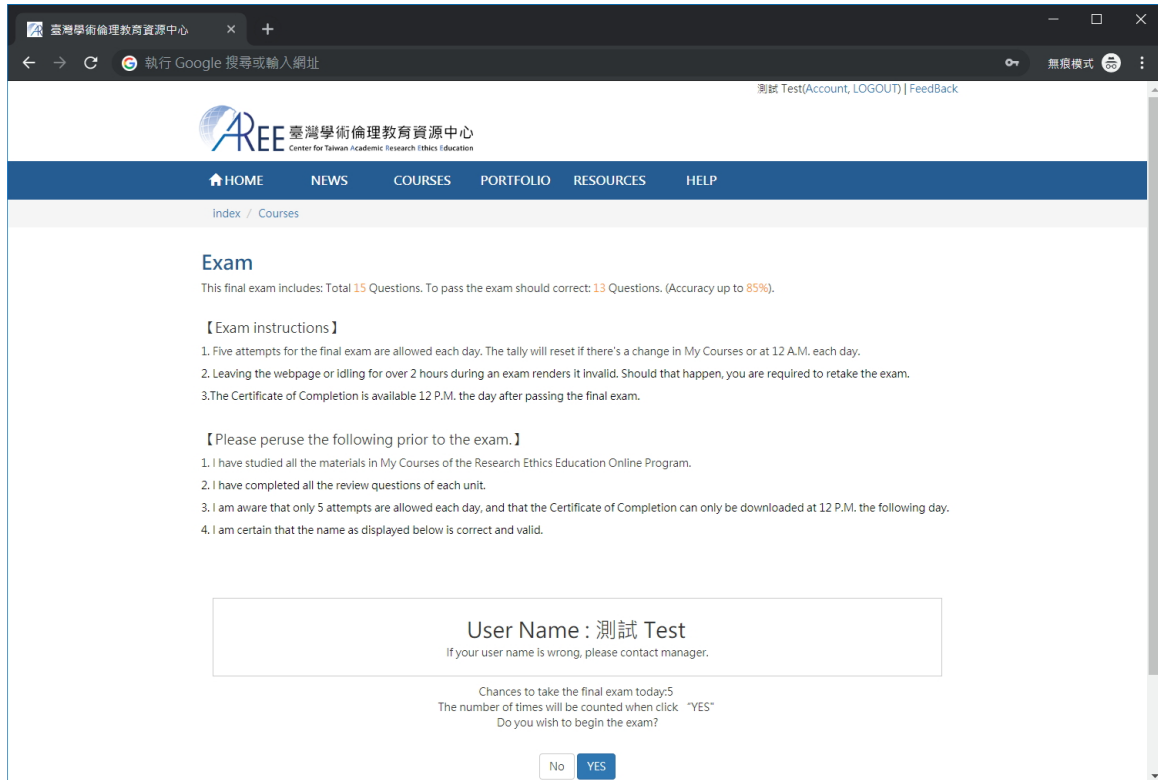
臺灣學術倫理教育資源中心 ×

執行 Google 搜尋或輸入網址

無痕模式

測試 Test(Account, LOGOUT) | FeedBack

AREE 臺灣學術倫理教育資源中心
Center for Taiwan Academic Research Ethics Education

HOME NEWS COURSES PORTFOLIO RESOURCES HELP

index / Courses

Exam

This final exam includes: Total 15 Questions. To pass the exam should correct: 13 Questions. (Accuracy up to 85%).

【Exam instructions】

1. Five attempts for the final exam are allowed each day. The tally will reset if there's a change in My Courses or at 12 A.M. each day.
2. Leaving the webpage or idling for over 2 hours during an exam renders it invalid. Should that happen, you are required to retake the exam.
3.The Certificate of Completion is available 12 P.M. the day after passing the final exam.

【Please peruse the following prior to the exam.】

1. I have studied all the materials in My Courses of the Research Ethics Education Online Program.
2. I have completed all the review questions of each unit.
3. I am aware that only 5 attempts are allowed each day, and that the Certificate of Completion can only be downloaded at 12 P.M. the following day.
4. I am certain that the name as displayed below is correct and valid.

User Name : 測試 Test
If your user name is wrong, please contact manager.

Chances to take the final exam today:5
The number of times will be counted when click "YES"
Do you wish to begin the exam?

No YES